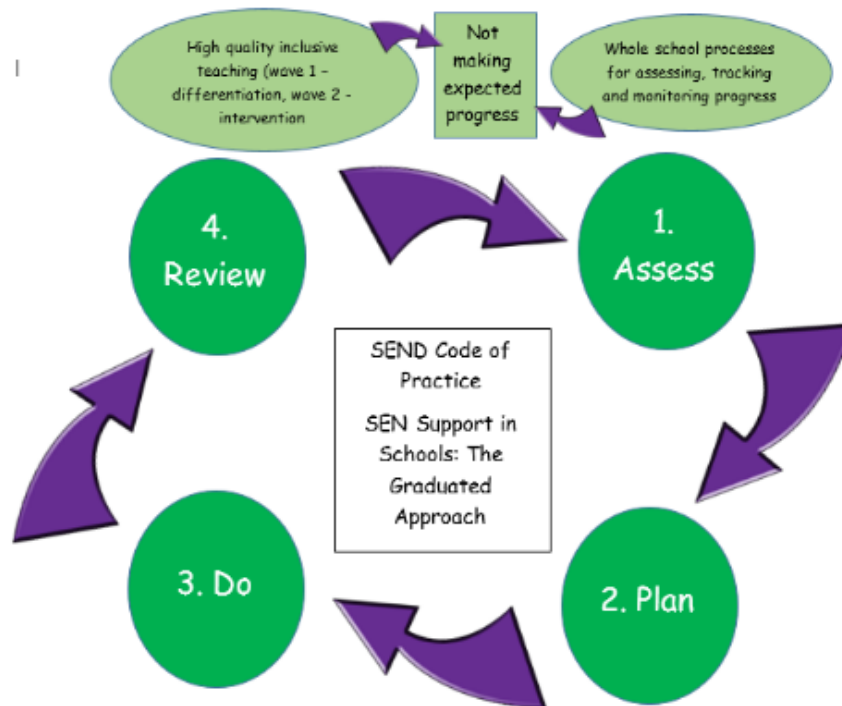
High quality inclusive teaching (wave 1 - differentiation, wave 2 - intervention

Not making expected progress

Whole school processes for assessing, tracking and monitoring progress

4. Review

1. Assess

SEND Code of Practice

SEN Support in Schools: The Graduated Approach

3. Do

2. Plan